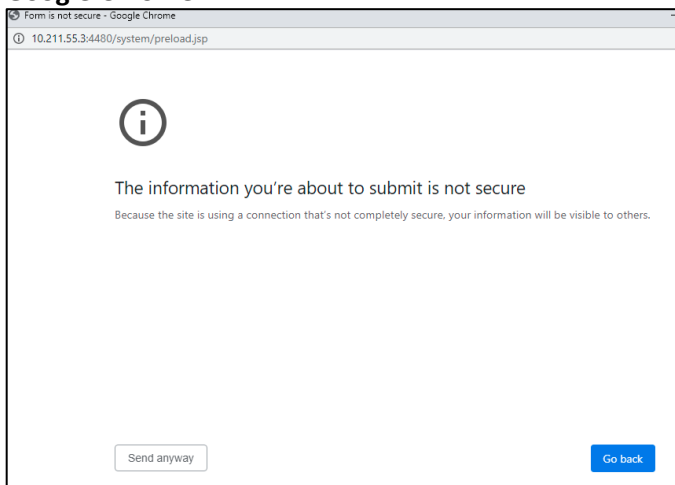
Form is not secure - Google Chrome

10.211.55.3:4480/system/preload.jsp

The information you're about to submit is not secure

Because the site is using a connection that's not completely secure, your information will be visible to others.

Send anyway

Go back